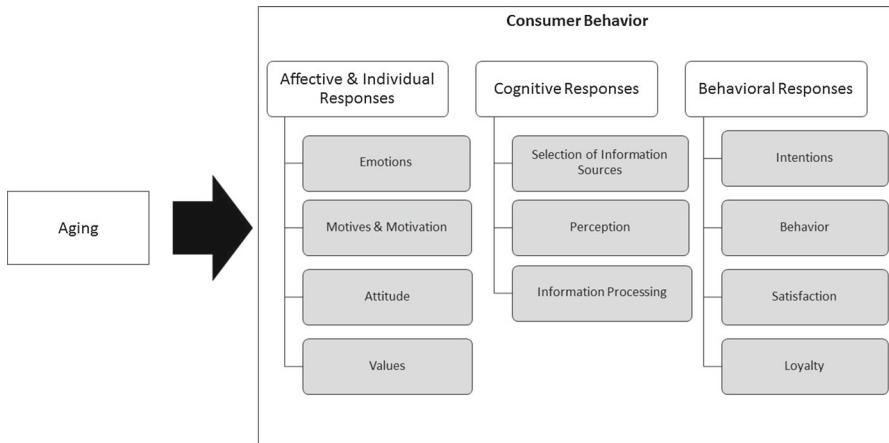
Aging

Consumer Behavior

Affective & Individual Responses

Emotions

Motives & Motivation

Attitude

Values

Cognitive Responses

Selection of Information Sources

Perception

Information Processing

Behavioral Responses

Intentions

Behavior

Satisfaction

Loyalty